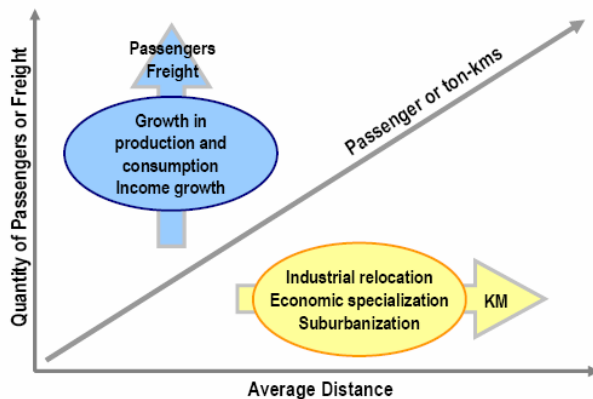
Quantity of Passengers or Freight

Passengers
Freight

Growth in production and consumption
Income growth

Passenger or ton-kms

Industrial relocation
Economic specialization
Suburbanization

KM

Average Distance